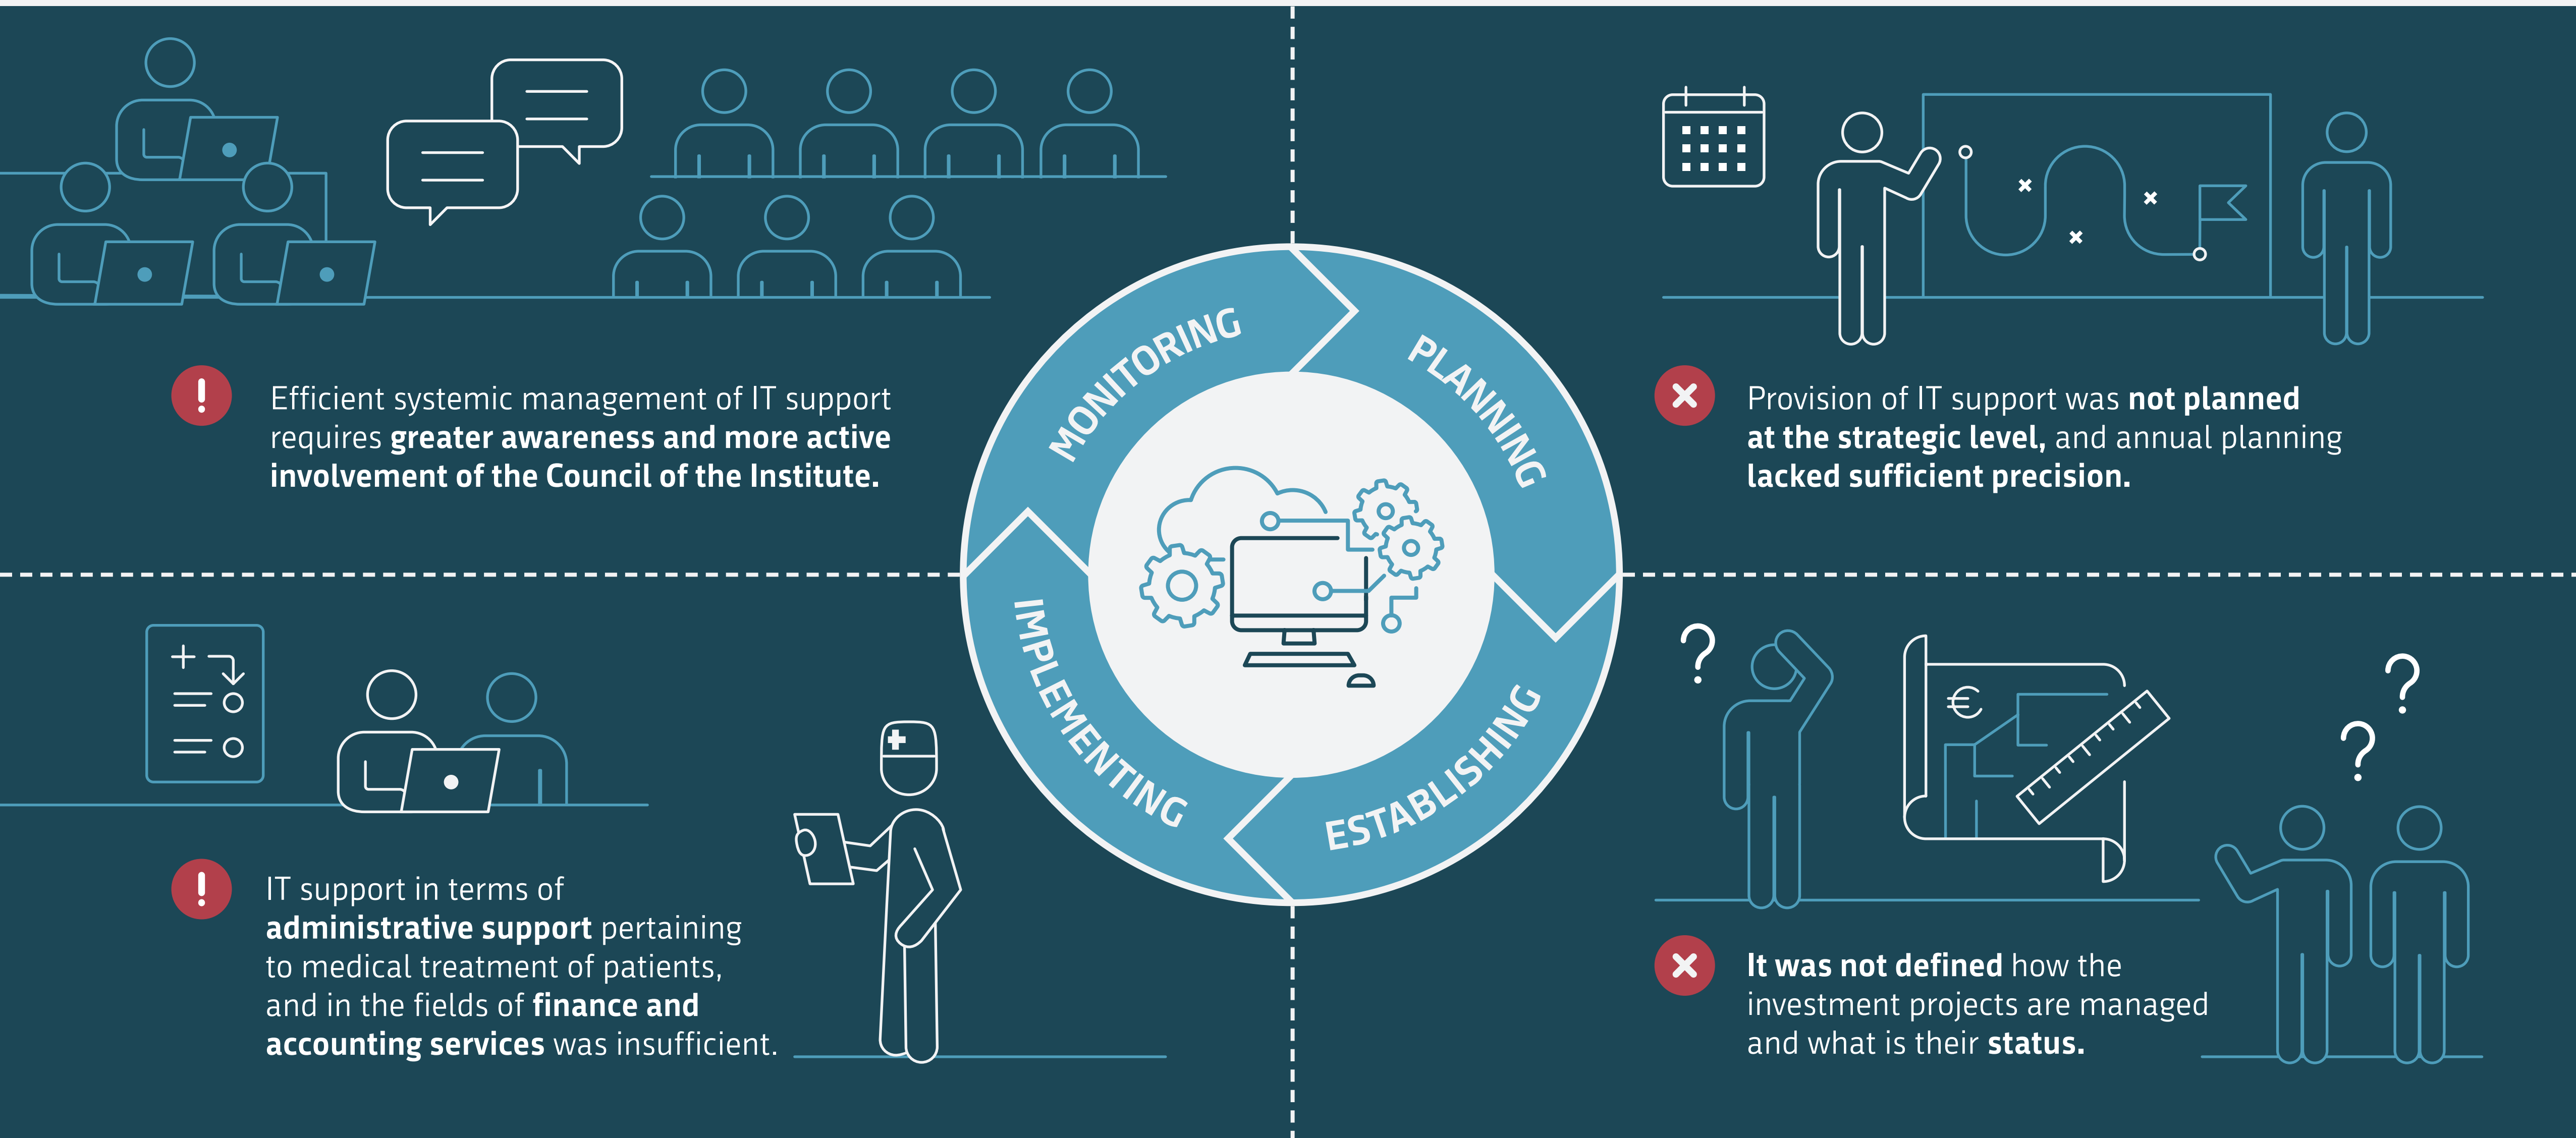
Efficient systemic management of IT support requires greater awareness and more active involvement of the Council of the Institute.

MONITORING

PLANNING

Provision of IT support was not planned at the strategic level, and annual planning lacked sufficient precision.

IMPLEMENTING

ESTABLISHING

IT support in terms of administrative support pertaining to medical treatment of patients, and in the fields of finance and accounting services was insufficient.

It was not defined how the investment projects are managed and what is their status.